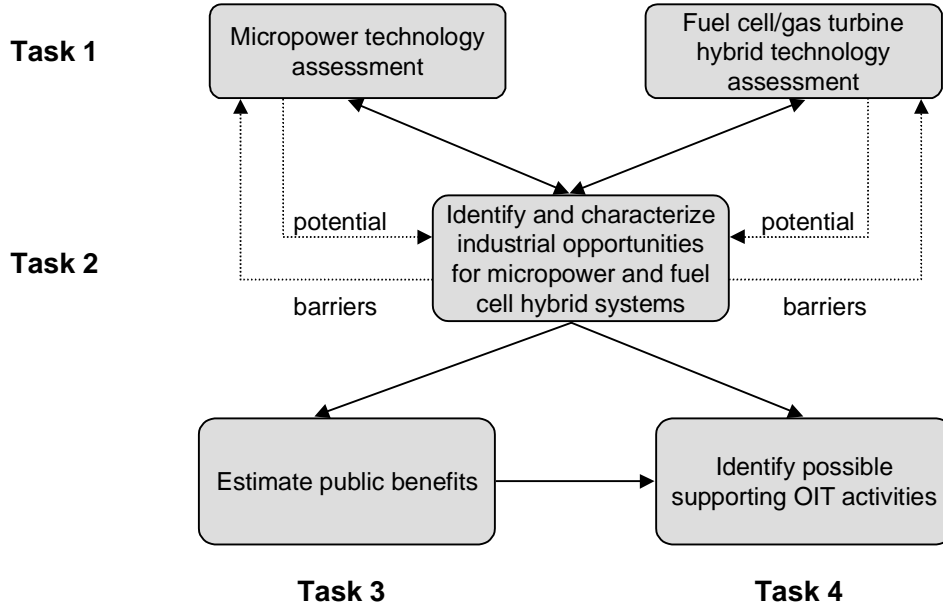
Task 1

Micropower technology assessment

Fuel cell/gas turbine hybrid technology assessment

potential

Identify and characterize industrial opportunities for micropower and fuel cell hybrid systems

potential

Task 2

barriers

barriers

Estimate public benefits

Identify possible supporting OIT activities

Task 3

Task 4